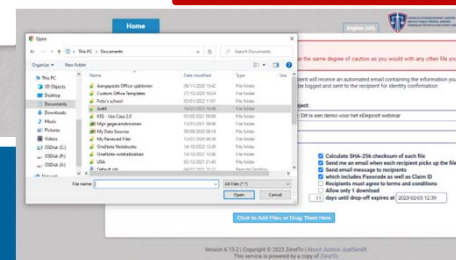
Home

English (US)

Open

This PC > Documents

Search Documents

Organize ▾ New folder

This PC
3D Objects
Desktop
Documents
Downloads
Music
Pictures
Videos
OSDisk (C:)
OSDisk (D:)
OSDisk (E:)
Network

Name
Aangepaste Office-sjablonen
Custom Office Templates
Peter's school
Justit
KSS - Use Case 2.0
Mijn gegevensbronnen
My Data Sources
OneNote Notebooks
OneNote-notitieblokken
SSA
Default.rdp

Date modified
06-11-2020 13:42
27-10-2020 16:24
02-01-2022 17:51
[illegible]
25-05-2021 09:00
13-01-2021 09:06
05-06-2020 08:14
03-06-2020 09:28
16-10-2023 12:59
16-10-2023 12:00
11-02-2021 15:18
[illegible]

Type
File folder
File folder
File folder
File folder
File folder
File folder
File folder
File folder
File folder
File folder
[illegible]

Size

File name:

All Files (*.*)

Open Cancel

the same degree of caution as you would with any other file yo

will receive an automated email containing the information you e logged and sent to the recipient for identity confirmation

bject:
Dit is een demo voor het eDeposit webinar

Calculate SHA-256 checksum of each file
Send me an email when each recipient picks up the file
Send email message to recipients
which includes Passcode as well as Claim ID
Recipients must agree to terms and conditions
Allow only 1 download
11 days until drop-off expires at 2023-02-03 12:39

Click to Add Files or Drag Them Here

Version 6.13-2 | Copyright © 2023 ZendTo | About Justice JustSendIt
This service is powered by a copy of ZendTo